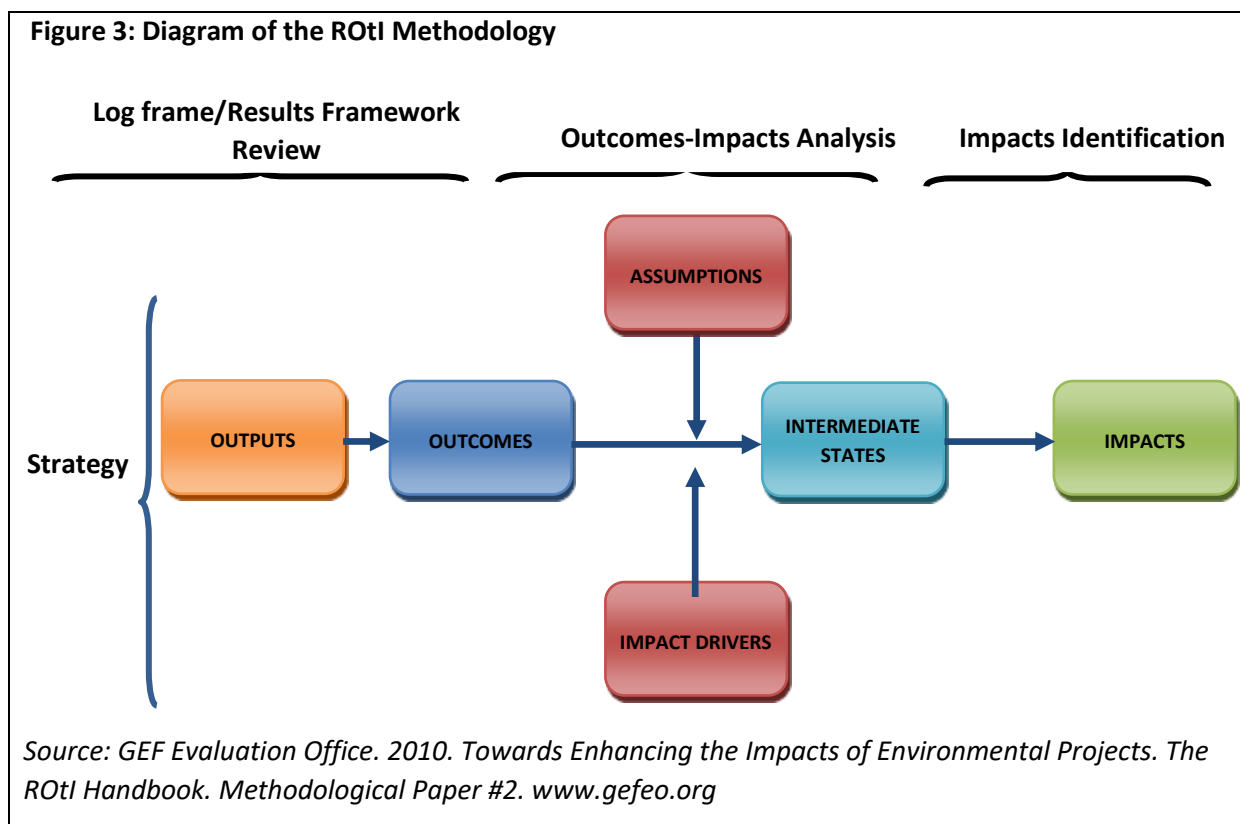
Figure 3: Diagram of the ROtI Methodology

Log frame/Results Framework Review

Outcomes-Impacts Analysis

Impacts Identification

ASSUMPTIONS

Strategy

OUTPUTS

OUTCOMES

INTERMEDIATE STATES

IMPACTS

IMPACT DRIVERS

Source: GEF Evaluation Office. 2010. Towards Enhancing the Impacts of Environmental Projects. The ROtI Handbook. Methodological Paper #2. www.gefeo.org